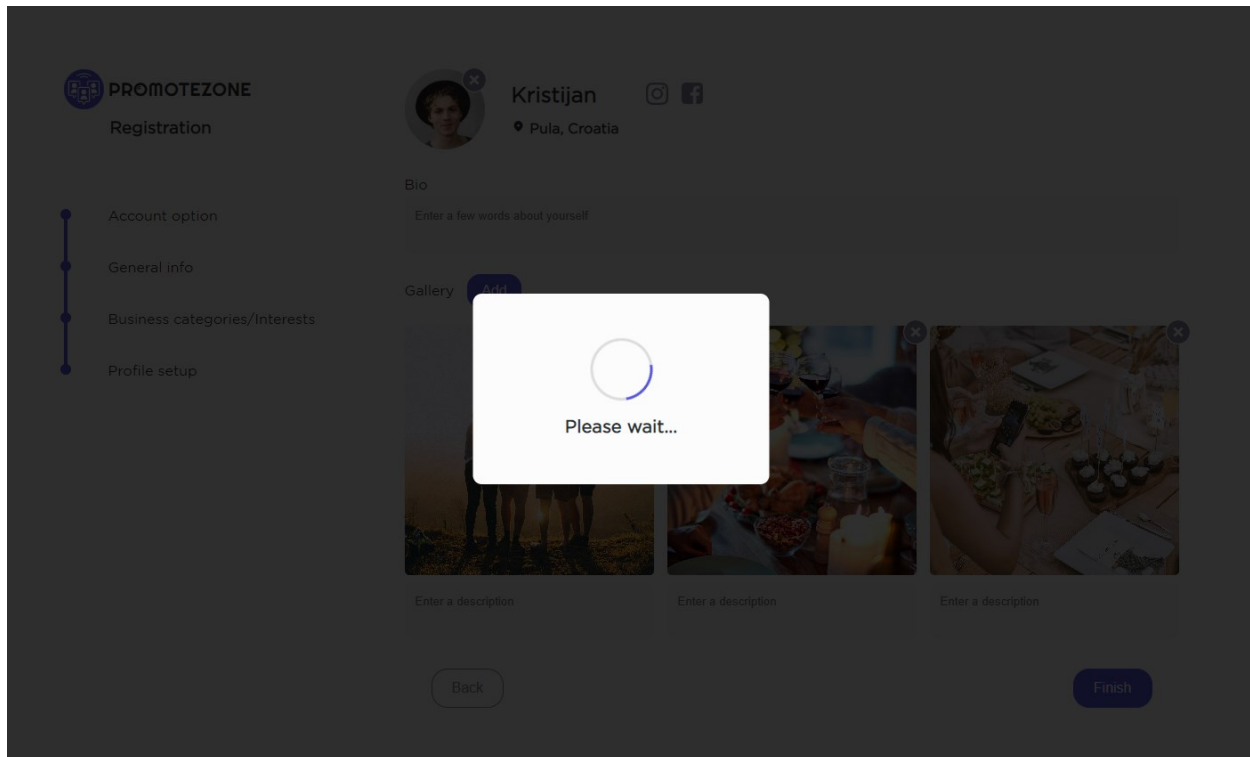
PROMOTEZONE
Registration

Account option
General info
Business categories/Interests
Profile setup

Kristijan
Pula, Croatia

Bio
Enter a few words about yourself

Gallery Add

Please wait...

Enter a description
Enter a description
Enter a description

Back
Finish